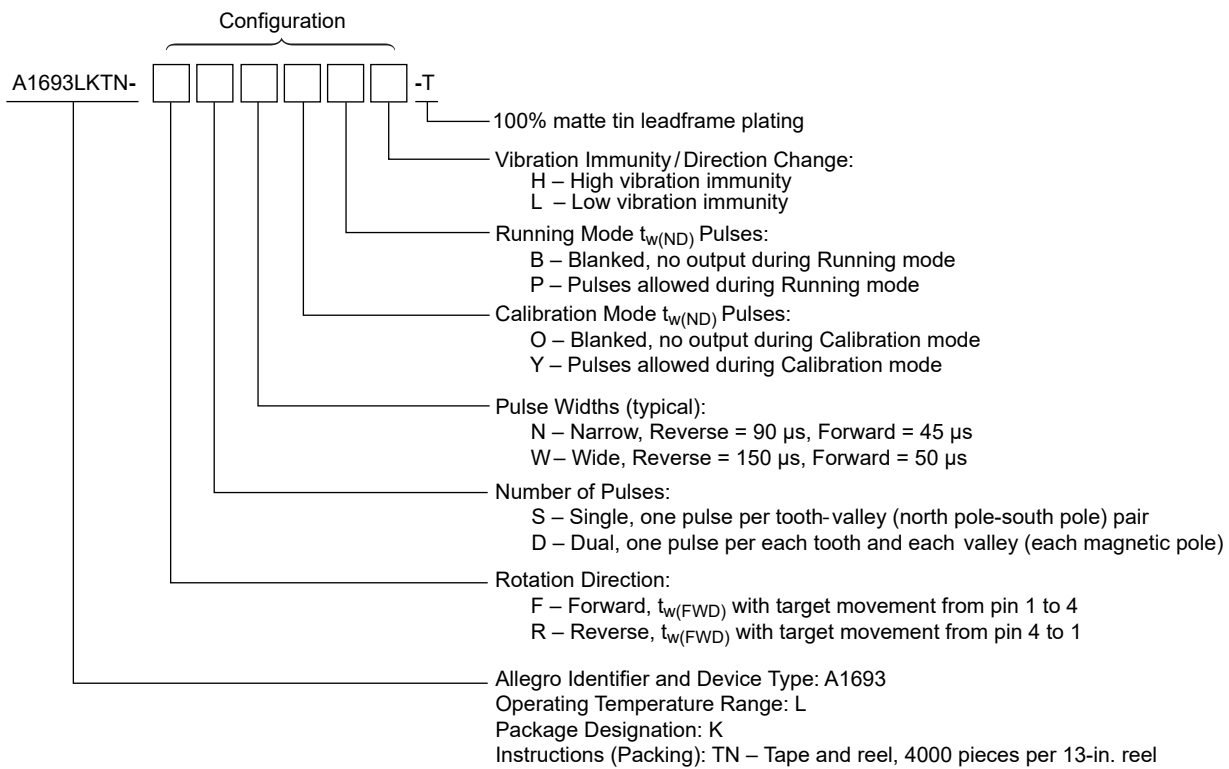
Configuration

A1693LKTN- -T

100% matte tin leadframe plating

Vibration Immunity / Direction Change:
H – High vibration immunity
L – Low vibration immunity

Running Mode $t_{w(ND)}$ Pulses:
B – Blanked, no output during Running mode
P – Pulses allowed during Running mode

Calibration Mode $t_{w(ND)}$ Pulses:
O – Blanked, no output during Calibration mode
Y – Pulses allowed during Calibration mode

Pulse Widths (typical):
N – Narrow, Reverse = 90 μs, Forward = 45 μs
W – Wide, Reverse = 150 μs, Forward = 50 μs

Number of Pulses:
S – Single, one pulse per tooth-valley (north pole-south pole) pair
D – Dual, one pulse per each tooth and each valley (each magnetic pole)

Rotation Direction:
F – Forward, $t_{w(FWD)}$ with target movement from pin 1 to 4
R – Reverse, $t_{w(FWD)}$ with target movement from pin 4 to 1

Allegro Identifier and Device Type: A1693
Operating Temperature Range: L
Package Designation: K
Instructions (Packing): TN – Tape and reel, 4000 pieces per 13-in. reel